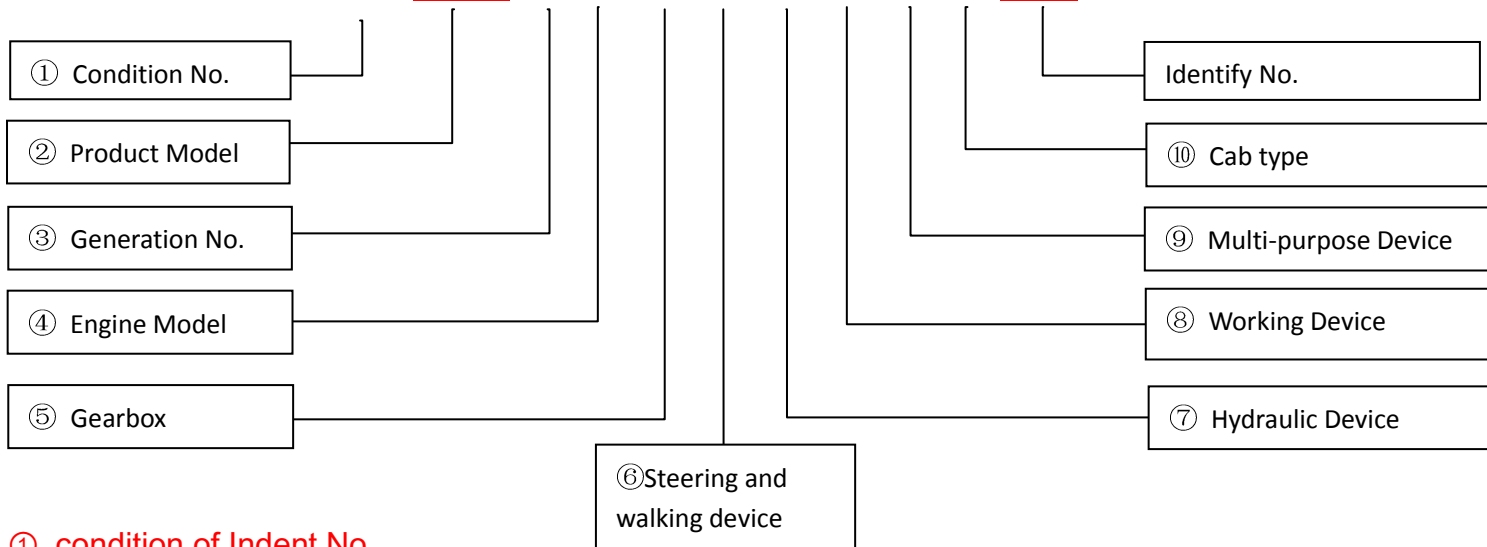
① Condition No.

② Product Model

③ Generation No.

④ Engine Model

⑤ Gearbox

⑥Steering and walking device

⑦ Hydraulic Device

⑧ Working Device

⑨ Multi-purpose Device

⑩ Cab type

Identify No.

① condition of Indent No.